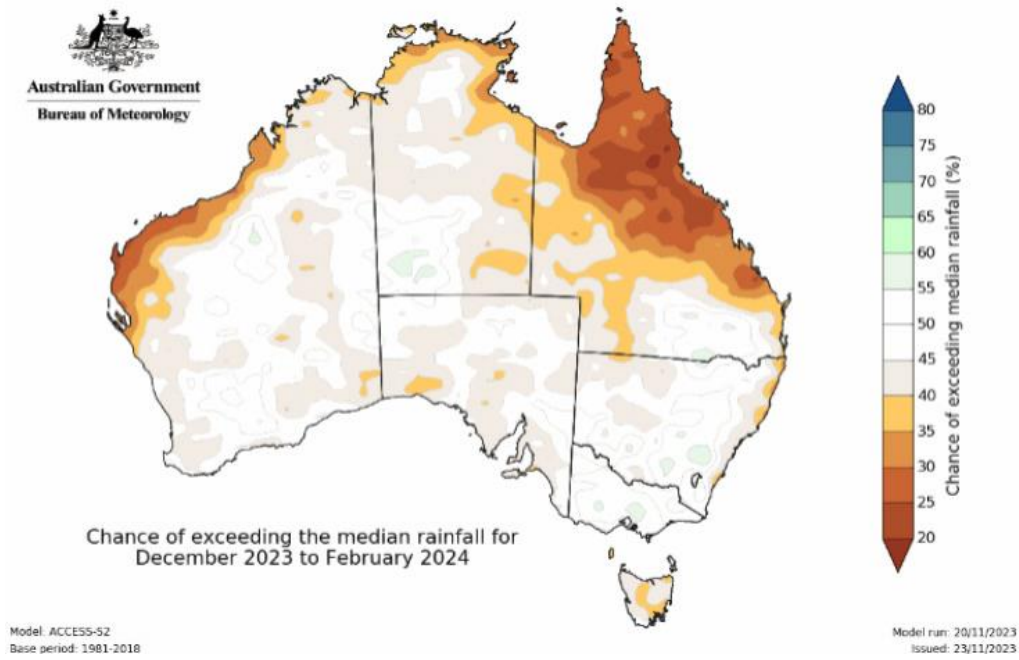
Australian Government
Bureau of Meteorology

Chance of exceeding the median rainfall for December 2023 to February 2024

80
75
70
65
60
55
50
45
40
35
30
25
20
Chance of exceeding median rainfall (%)

Model: ACCESS-S2
Base period: 1981-2018

Model run: 20/11/2023
Issued: 23/11/2023